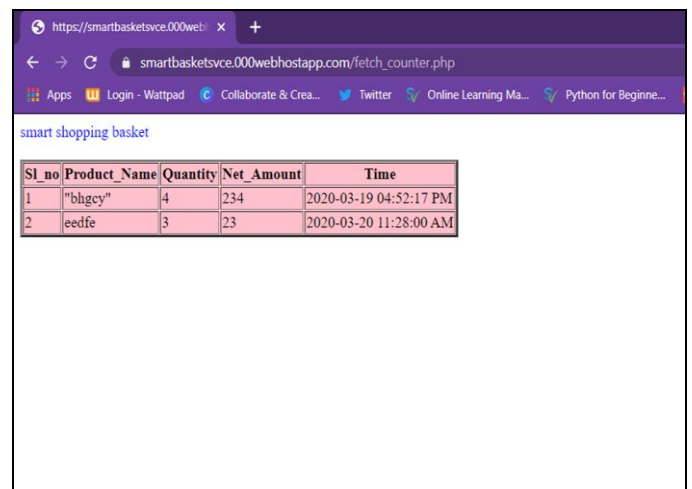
https://smartbasketsvce.000webh ×

+

smartbasketsvce.000webhostapp.com/fetch_counter.php

Apps Login - Wattpad Collaborate & Crea... Twitter Online Learning Ma... Python for Beginne...

smart shopping basket

| Sl_no | Product_Name | Quantity | Net_Amount | Time |
|---|---|---|---|---|
| 1 | "bhgcy" | 4 | 234 | 2020-03-19 04:52:17 PM |
| 2 | eedfe | 3 | 23 | 2020-03-20 11:28:00 AM |